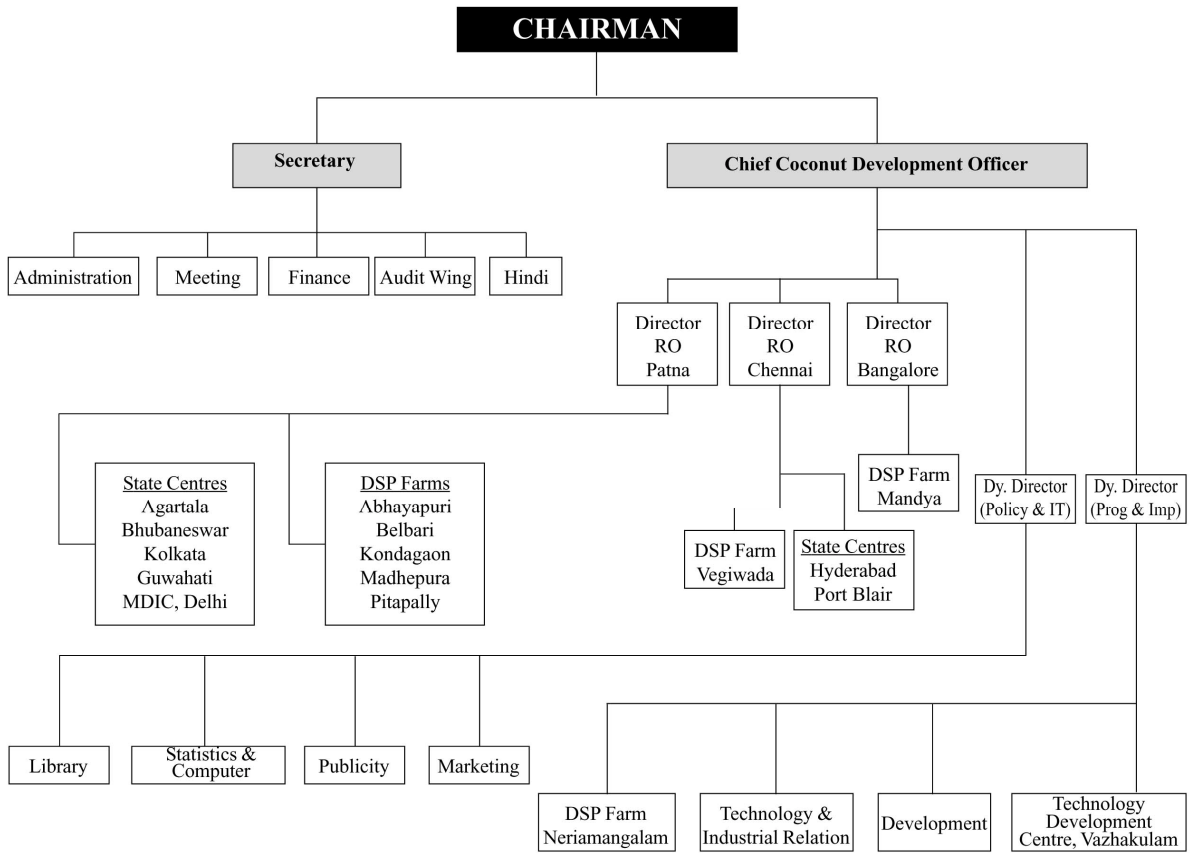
CHAIRMAN

Secretary

Chief Coconut Development Officer

Administration

Meeting

Finance

Audit Wing

Hindi

Director RO Patna

Director RO Chennai

Director RO Bangalore

State Centres
Agartala
Bhubaneswar
Kolkata
Guwahati
MDIC, Delhi

DSP Farms
Abhayapuri
Belbari
Kondagaon
Madhepura
Pitapally

DSP Farm Mandya

DSP Farm Vegiwada

State Centres
Hyderabad
Port Blair

Dy. Director (Policy & IT)

Dy. Director (Prog & Imp)

Library

Statistics & Computer

Publicity

Marketing

DSP Farm Neriamangalam

Technology & Industrial Relation

Development

Technology Development Centre, Vazhakulam